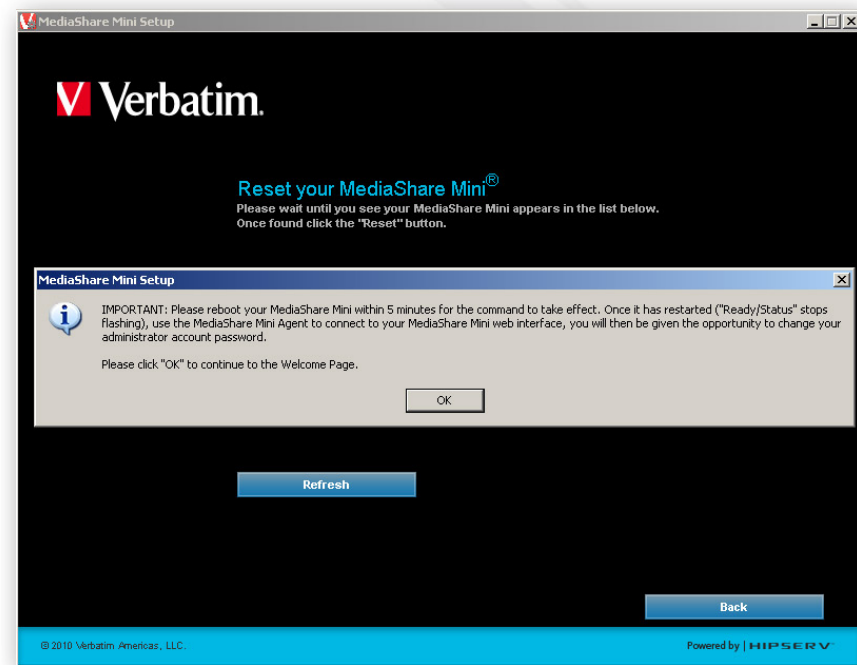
MediaShare Mini Setup

Verbatim.

Reset your MediaShare Mini®
Please wait until you see your MediaShare Mini appears in the list below.
Once found click the "Reset" button.

MediaShare Mini Setup

IMPORTANT: Please reboot your MediaShare Mini within 5 minutes for the command to take effect. Once it has restarted ("Ready/Status" stops flashing), use the MediaShare Mini Agent to connect to your MediaShare Mini web interface, you will then be given the opportunity to change your administrator account password.

Please click "OK" to continue to the Welcome Page.

OK

Refresh

Back

© 2010 Verbatim Americas, LLC.

Powered by | HIPSERV